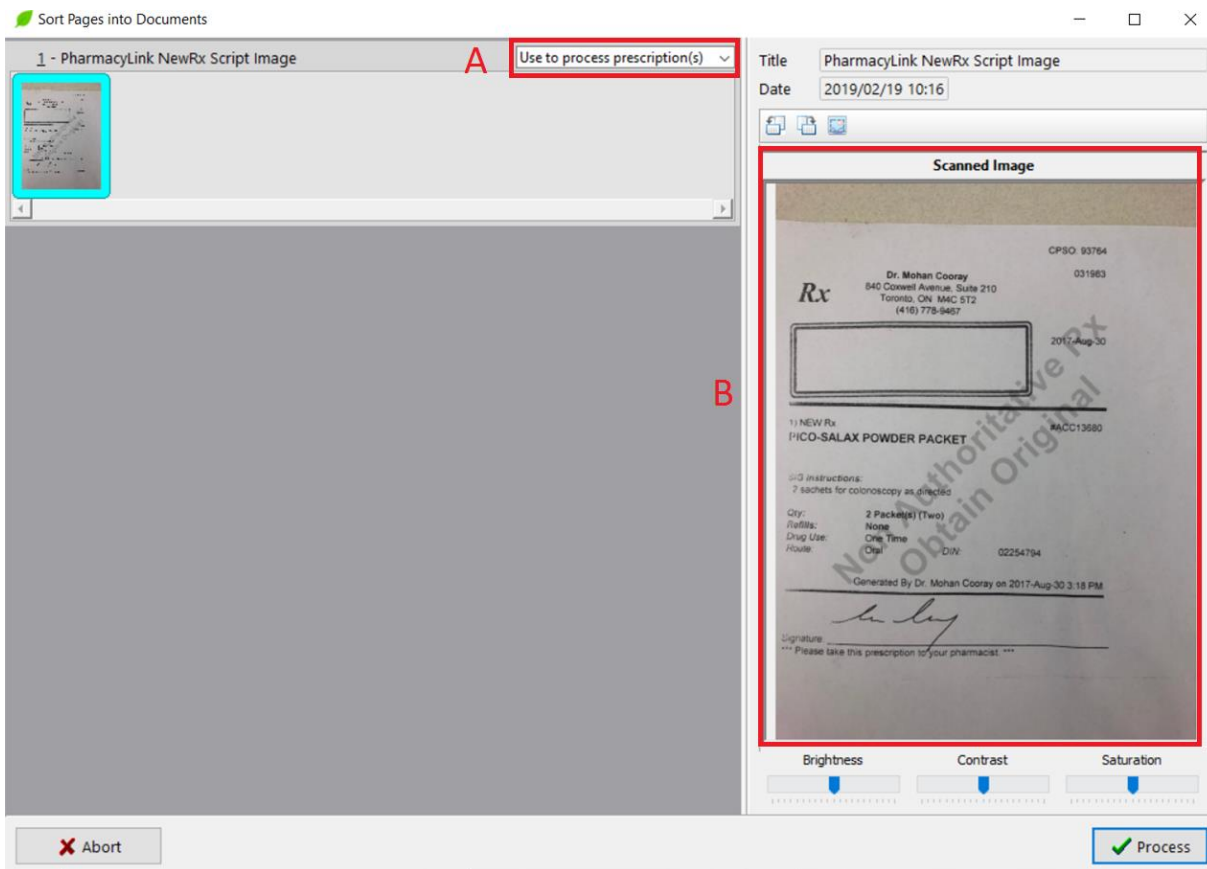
Sort Pages into Documents

1 - PharmacyLink NewRx Script Image

A

Use to process prescription(s)

Title PharmacyLink NewRx Script Image

Date 2019/02/19 10:16

Scanned Image

B

CPSO: 93764

031983

Dr. Mohan Cooray
840 Coxwell Avenue, Suite 210
Toronto, ON M4C 5T2
(416) 778-9467

Rx

2017-Aug-30

Not Authoritative Rx Obtain Original

1) NEW Rx
PICO-SALAX POWDER PACKET

#ACC13680

SIG instructions:
7 sachets for colonoscopy as directed

Qty: 2 Packet(s) (Two)
Refills: None
Drug Use: One Time
Route: Oral DIN: 02254794

Generated By Dr. Mohan Cooray on 2017-Aug-30 3:18 PM

Signature
*** Please take this prescription to your pharmacist. ***

Brightness

Contrast

Saturation

Abort

Process